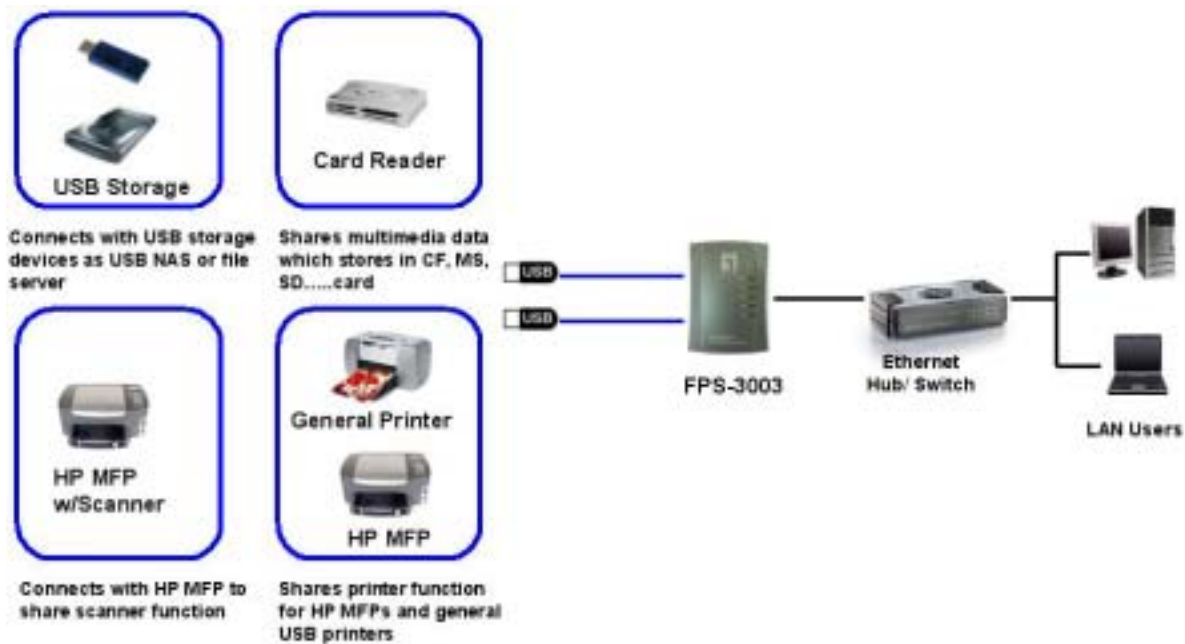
USB Storage

Card Reader

Connects with USB storage devices as USB NAS or file server

Shares multimedia data which stores in CF, MS, SD.....card

USB

USB

FPS-3003

Ethernet Hub/ Switch

LAN Users

HP MFP w/Scanner

General Printer

HP MFP

Connects with HP MFP to share scanner function

Shares printer function for HP MFPs and general USB printers